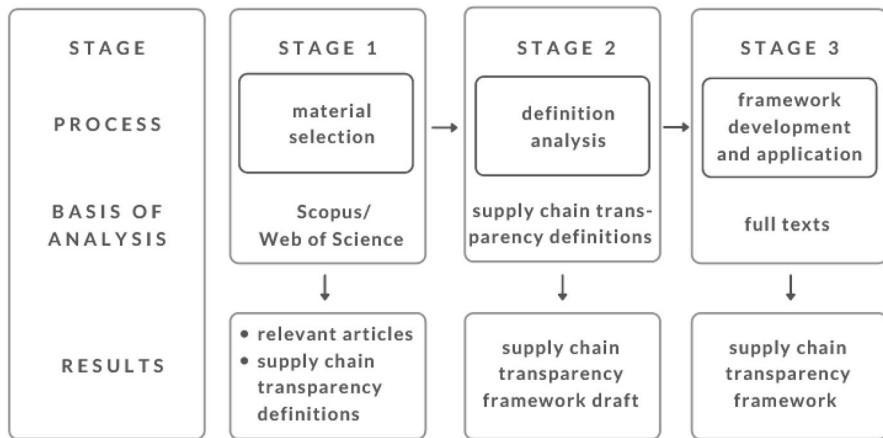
| STAGE | STAGE 1 | STAGE 2 | STAGE 3 |
|---|---|---|---|
| PROCESS | material selection | definition analysis | framework development and application |
| BASIS OF ANALYSIS | Scopus/ Web of Science | supply chain transparency definitions | full texts |
| RESULTS | • relevant articles • supply chain transparency definitions | supply chain transparency framework draft | supply chain transparency framework |